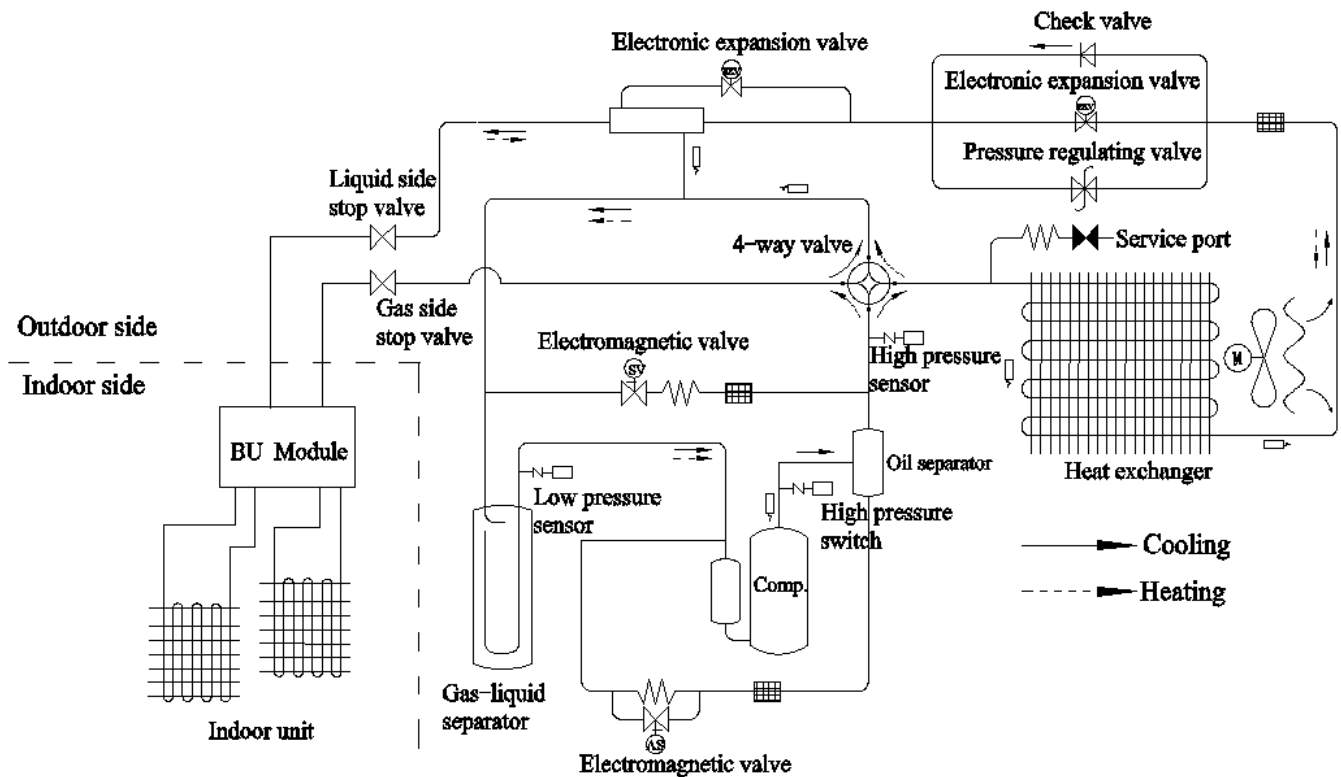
Check valve

Electronic expansion valve

EXV

Electronic expansion valve

EXV

Pressure regulating valve

Liquid side stop valve

4-way valve

Service port

Gas side stop valve

Outdoor side

Indoor side

Electromagnetic valve

SV

High pressure sensor

M

BU Module

Oil separator

Heat exchanger

Low pressure sensor

High pressure switch

Cooling

Heating

Comp.

Gas-liquid separator

Indoor unit

AS

Electromagnetic valve